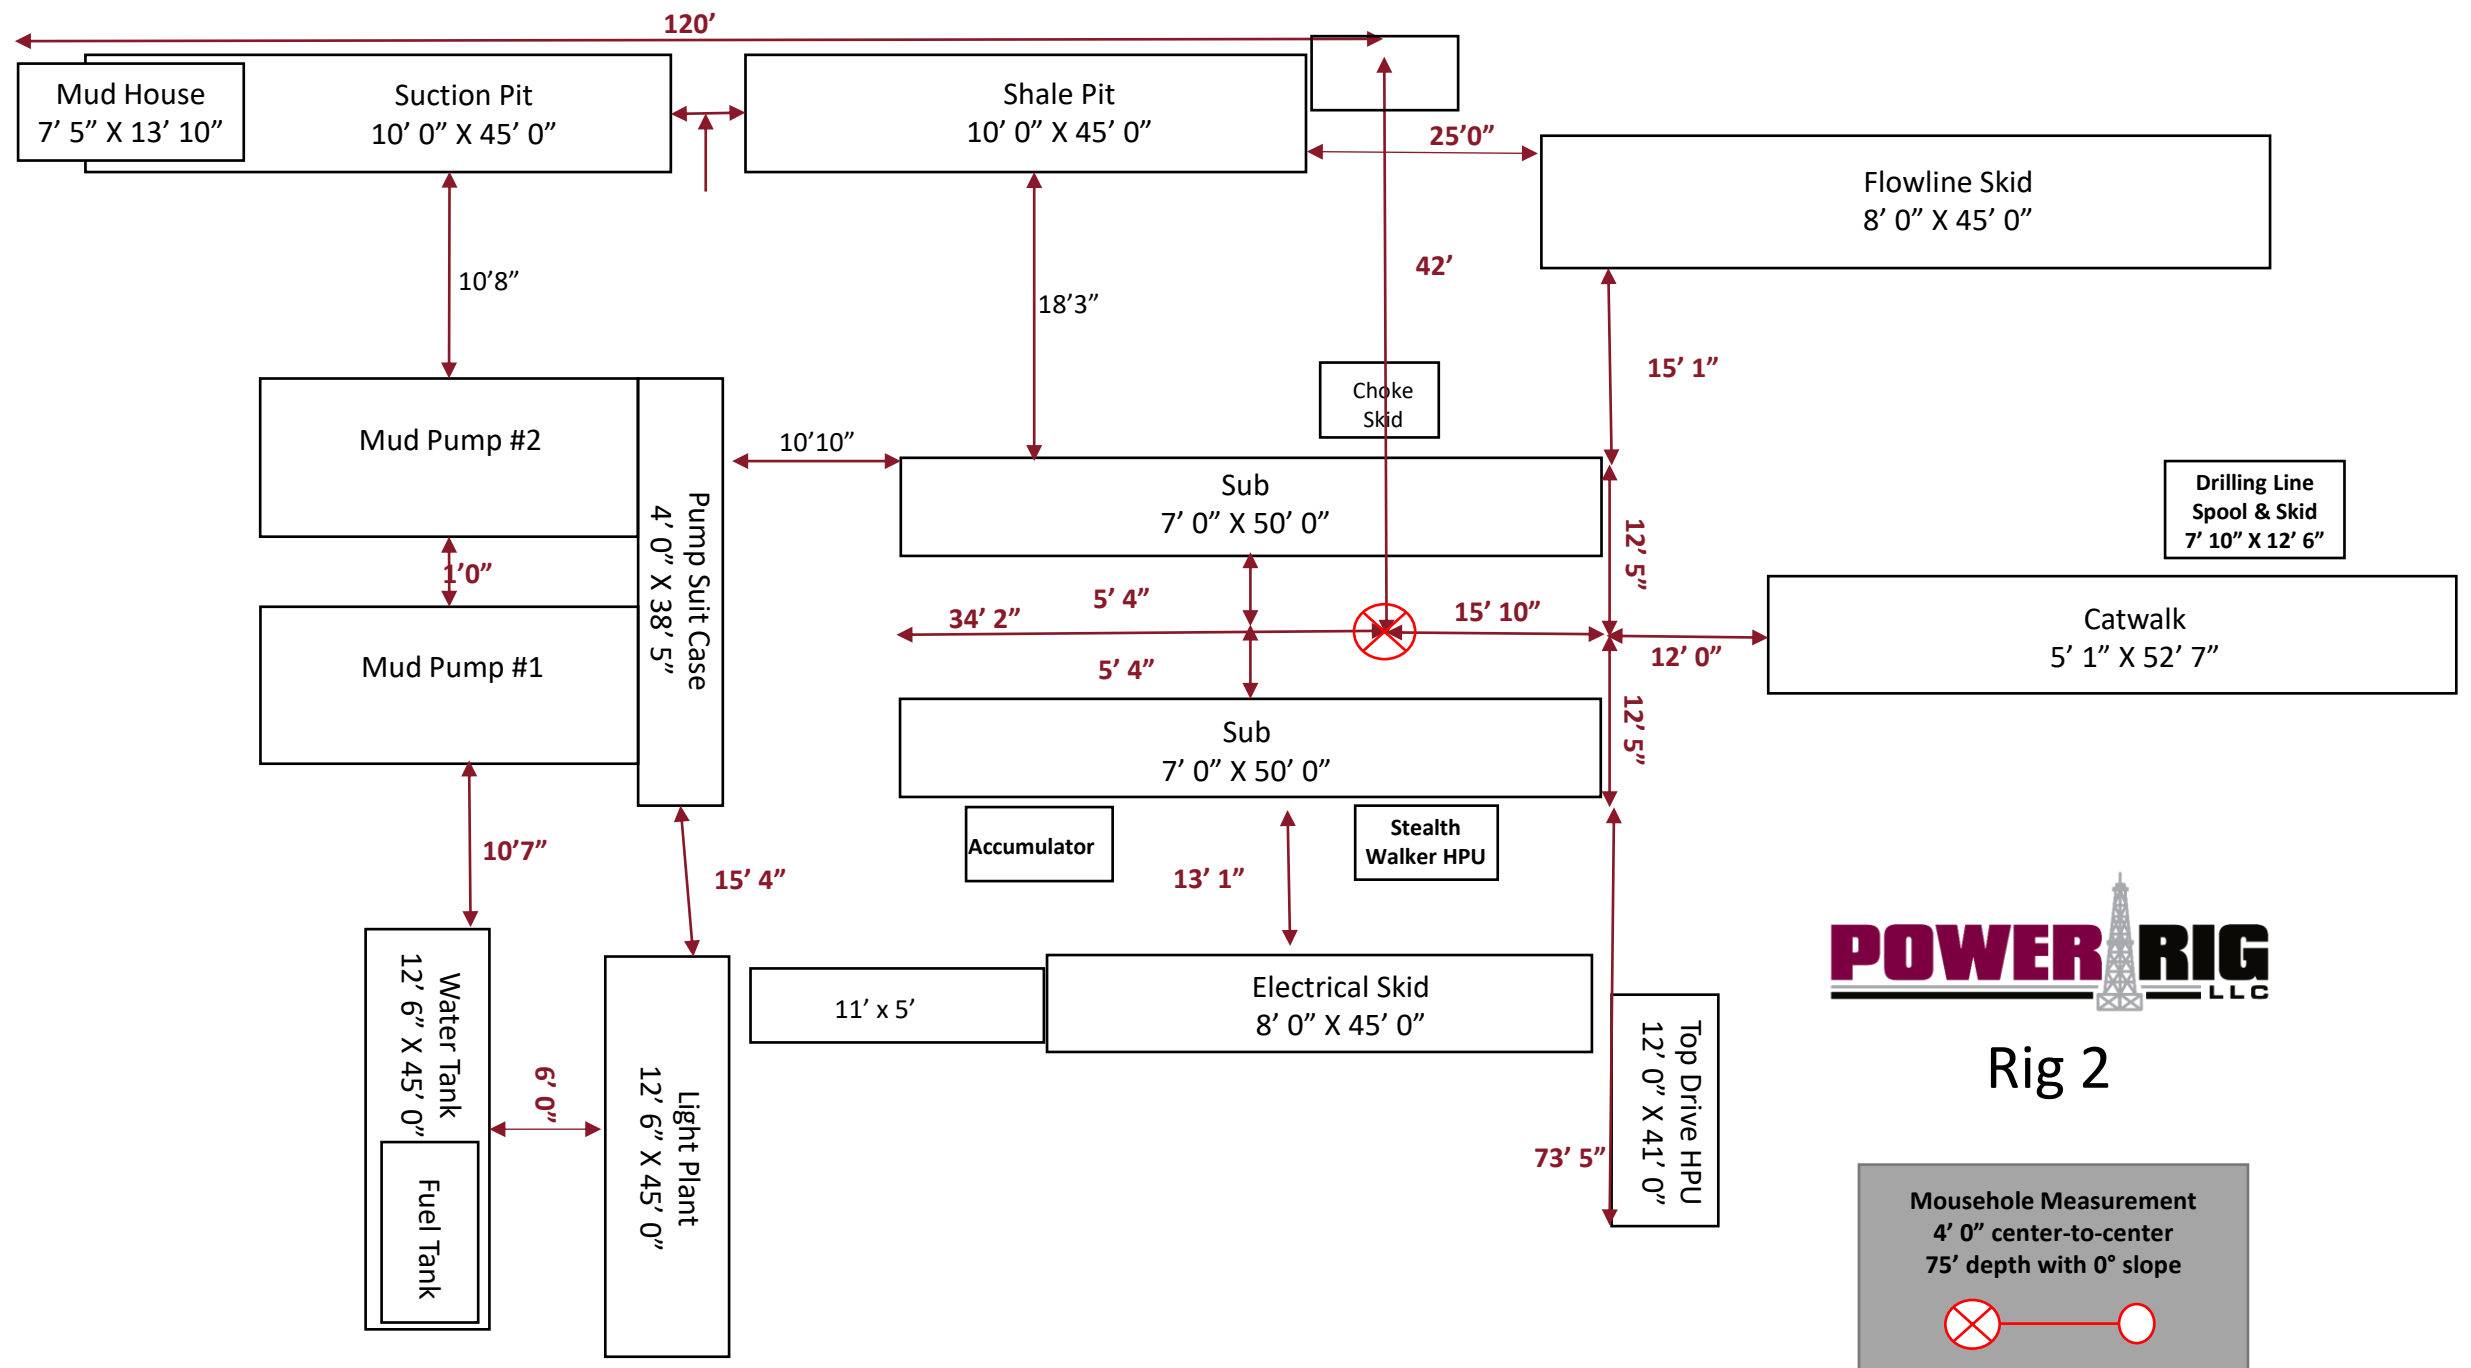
120’

Mud House
7’ 5” X 13’ 10”

Suction Pit
10’ 0” X 45’ 0”

Shale Pit
10’ 0” X 45’ 0”

25’0”

Flowline Skid
8’ 0” X 45’ 0”

10’8”

18’3”

42’

15’ 1”

Choke Skid

Mud Pump #2

10’10”

Sub
7’ 0” X 50’ 0”

Drilling Line Spool & Skid
7’ 10” X 12’ 6”

Pump Suit Case
4’ 0” X 38’ 5”

1’0”

12’ 5”

5’ 4”

34’ 2”

15’ 10”

Catwalk
5’ 1” X 52’ 7”

Mud Pump #1

12’ 0”

5’ 4”

Sub
7’ 0” X 50’ 0”

12’ 5”

Accumulator

Stealth Walker HPU

10’7”

15’ 4”

13’ 1”

POWER RIG LLC

Water Tank
12’ 6” X 45’ 0”

Fuel Tank

6’ 0”

Light Plant
12’ 6” X 45’ 0”

11’ x 5’

Electrical Skid
8’ 0” X 45’ 0”

Top Drive HPU
12’ 0” X 41’ 0”

Rig 2

73’ 5”

Mousehole Measurement
4’ 0” center-to-center
75’ depth with 0° slope